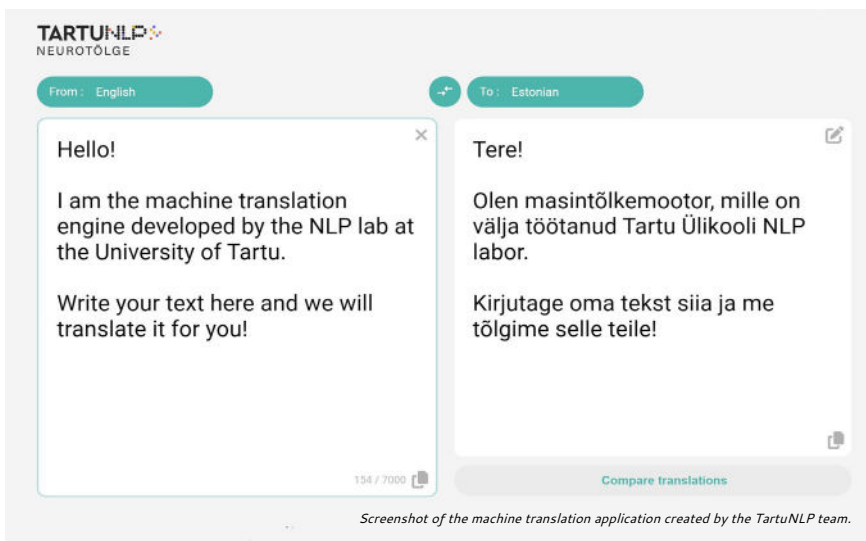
TARTUNLP
NEUROTÕLGE

From : English

To : Estonian

Hello!

I am the machine translation engine developed by the NLP lab at the University of Tartu.

Write your text here and we will translate it for you!

154 / 7000

Tere!

Olen masintõlkemootor, mille on välja töötanud Tartu Ülikooli NLP labor.

Kirjutage oma tekst siia ja me tõlgime selle teile!

Compare translations

Screenshot of the machine translation application created by the TartuNLP team.